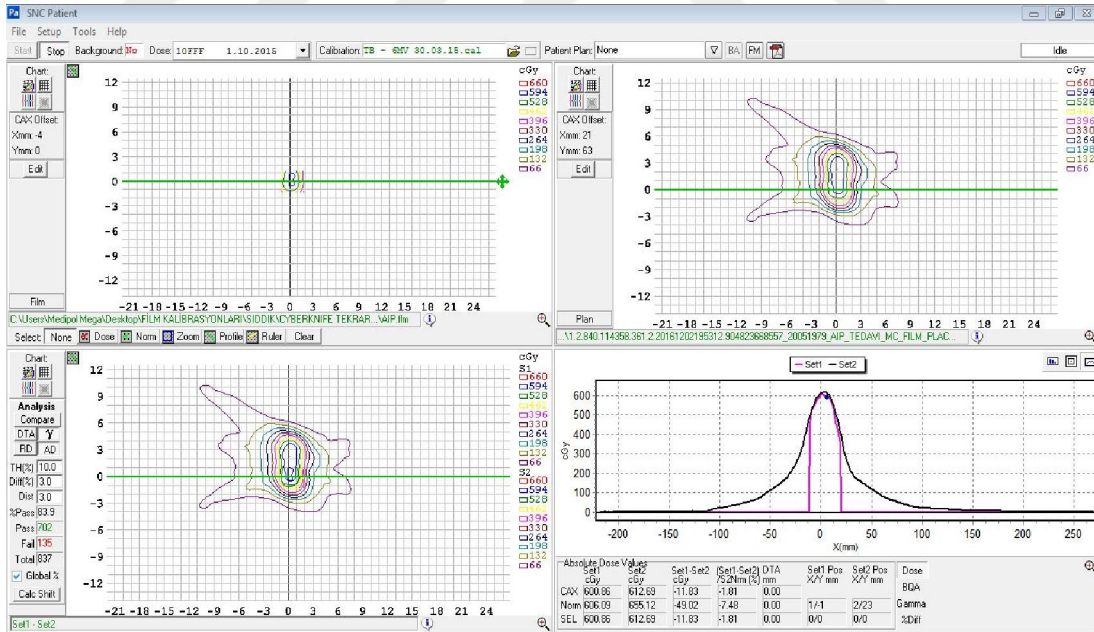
Pa SNC Patient
File Setup Tools Help
Start Stop Background: No Dose: 10FFF 1.10.2016 Calibration: TB - 6MV 30.03.15.cal Patient Plan: None BA FM Idle

Chart:
CAX Offset:
Xmm: -4
Ymm: 0
Edit
Film
12 9 6 3 0 -3 -6 -9 -12
-21 -18 -15 -12 -9 -6 -3 0 3 6 9 12 15 18 21 24
cGy
660
594
528
396
330
264
198
132
66
C:\Users\Medipol Mega\Desktop\FILM KALIBRASYONLARI\SIDDIK\CYBERKNIFE TEKRAR...\AIP.flm
Select: None Dose Norm Zoom Profile Ruler Clear

Chart:
CAX Offset:
Xmm: 21
Ymm: 63
Edit
Plan
12 9 6 3 0 -3 -6 -9 -12
-21 -18 -15 -12 -9 -6 -3 0 3 6 9 12 15 18 21 24
cGy
660
594
528
396
330
264
198
132
66
...\1.2.840.114358.361.2.20161202195312.904823668557_20051979_AIP_TEDAVI_MC_FILM_PLAC...

Chart:
Analysis
Compare
DTA $\gamma$
RD AD
TH(%) 10.0
Diff(%) 3.0
Dist 3.0
%Pass 83.9
Pass 702
Fail 135
Total 837
Global %
Calc Shift
12 9 6 3 0 -3 -6 -9 -12
-21 -18 -15 -12 -9 -6 -3 0 3 6 9 12 15 18 21 24
cGy
S1
660
594
528
396
330
264
198
132
66
S2
660
594
528
396
330
264
198
132
66
Set1 - Set2

Set1 Set2
600
500
400
300
200
100
0
cGy
-200 -150 -100 -50 0 50 100 150 200 250
X(mm)

| Absolute Dose Values | Set1 cGy | Set2 cGy | Set1-Set2 cGy | (Set1-Set2) 752Nm (%) | DTA mm | Set1 Pos X/Y mm | Set2 Pos X/Y mm | Dose |
|---|---|---|---|---|---|---|---|---|
| CAX | 600.86 | 612.69 | -11.83 | -1.81 | 0.00 | | | BQA |
| Norm | 606.09 | 655.12 | -49.02 | -7.48 | 0.00 | 1/-1 | 2/23 | Gamma |
| SEL | 600.86 | 612.69 | -11.83 | -1.81 | 0.00 | 0/0 | 0/0 | %Diff |